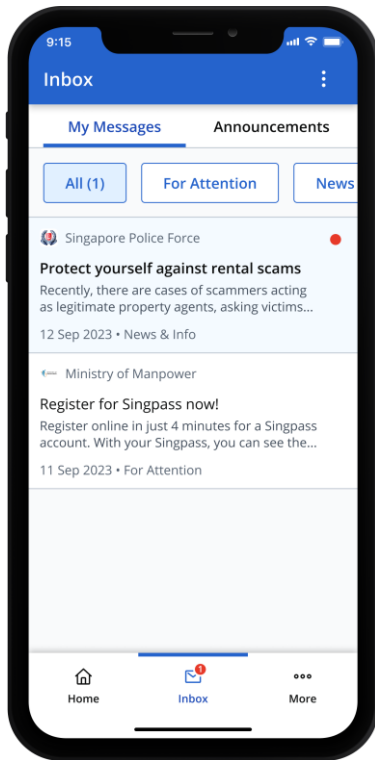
9:15

Inbox

My Messages

Announcements

All (1)

For Attention

News

Singapore Police Force

Protect yourself against rental scams

Recently, there are cases of scammers acting as legitimate property agents, asking victims...

12 Sep 2023 • News & Info

Ministry of Manpower

Register for Singpass now!

Register online in just 4 minutes for a Singpass account. With your Singpass, you can see the...

11 Sep 2023 • For Attention

Home

1

Inbox

More